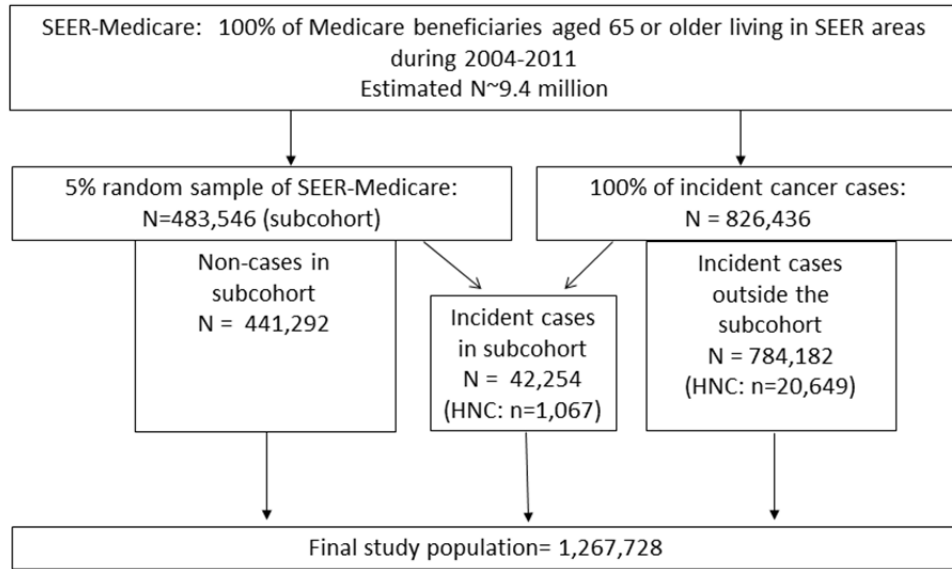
SEER-Medicare: 100% of Medicare beneficiaries aged 65 or older living in SEER areas during 2004-2011
Estimated N~9.4 million

5% random sample of SEER-Medicare:
N=483,546 (subcohort)

100% of incident cancer cases:
N = 826,436

Non-cases in subcohort
N = 441,292

Incident cases in subcohort
N = 42,254
(HNC: n=1,067)

Incident cases outside the subcohort
N = 784,182
(HNC: n=20,649)

Final study population= 1,267,728